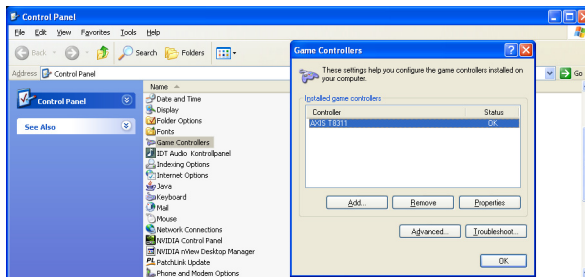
Control Panel

File Edit View Favorites Tools Help

Back Search Folders

Address Control Panel

Go

Control Panel

See Also

Name

Date and Time
Display
Folder Options
Fonts
Game Controllers
IDT Audio Kontrolpanel
Indexing Options
Internet Options
Java
Keyboard
Mail
Mouse
Network Connections
NVIDIA Control Panel
NVIDIA nView Desktop Manager
PatchLink Update
Phone and Modem Options

Game Controllers

These settings help you configure the game controllers installed on your computer.

Installed game controllers

| Controller | Status |
|---|---|
| AXIS T8311 | OK |

Add... Remove Properties

Advanced... Troubleshoot...

OK